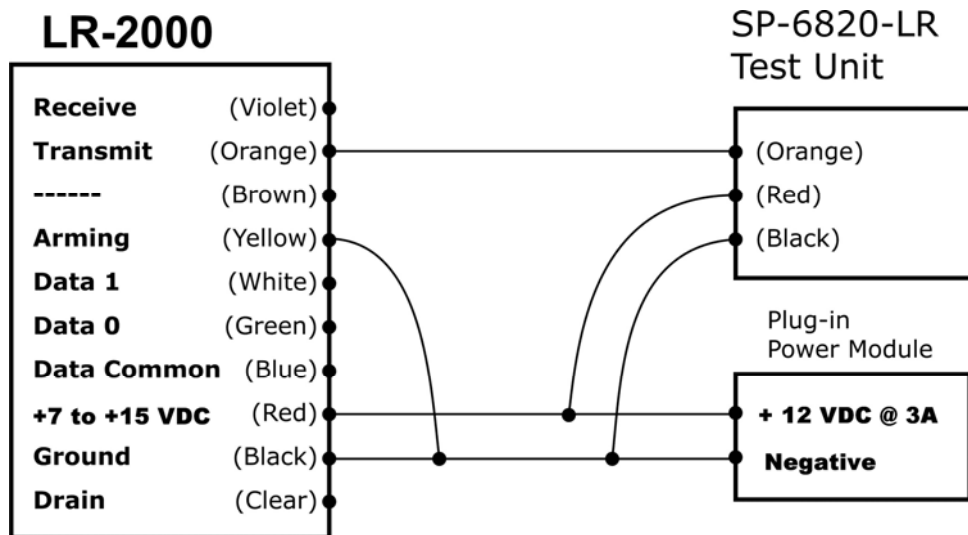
LR-2000

SP-6820-LR
Test Unit

Receive (Violet)
Transmit (Orange)
------ (Brown)
Arming (Yellow)
Data 1 (White)
Data 0 (Green)
Data Common (Blue)
+7 to +15 VDC (Red)
Ground (Black)
Drain (Clear)

(Orange)
(Red)
(Black)

Plug-in
Power Module

+ 12 VDC @ 3A
Negative